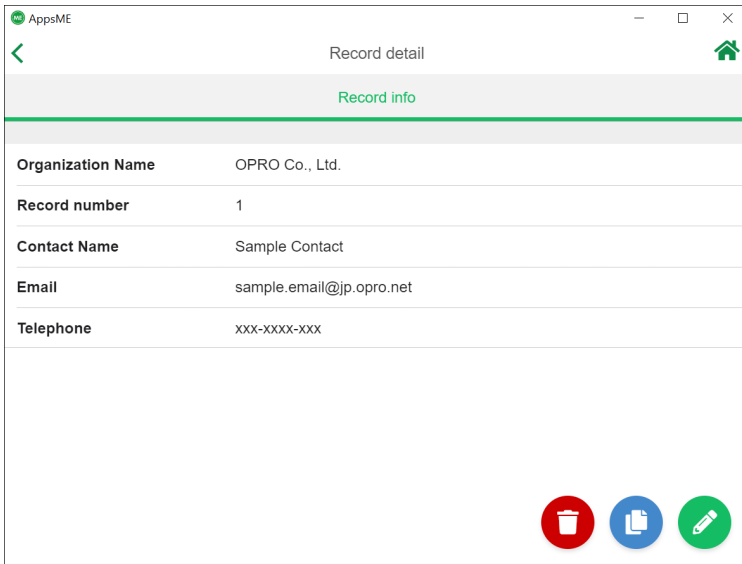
AppsME

Record detail

Record info

| Organization Name | OPRO Co., Ltd. |
|---|---|
| Record number | 1 |
| Contact Name | Sample Contact |
| Email | sample.email@jp.opro.net |
| Telephone | xxx-xxxx-xxx |